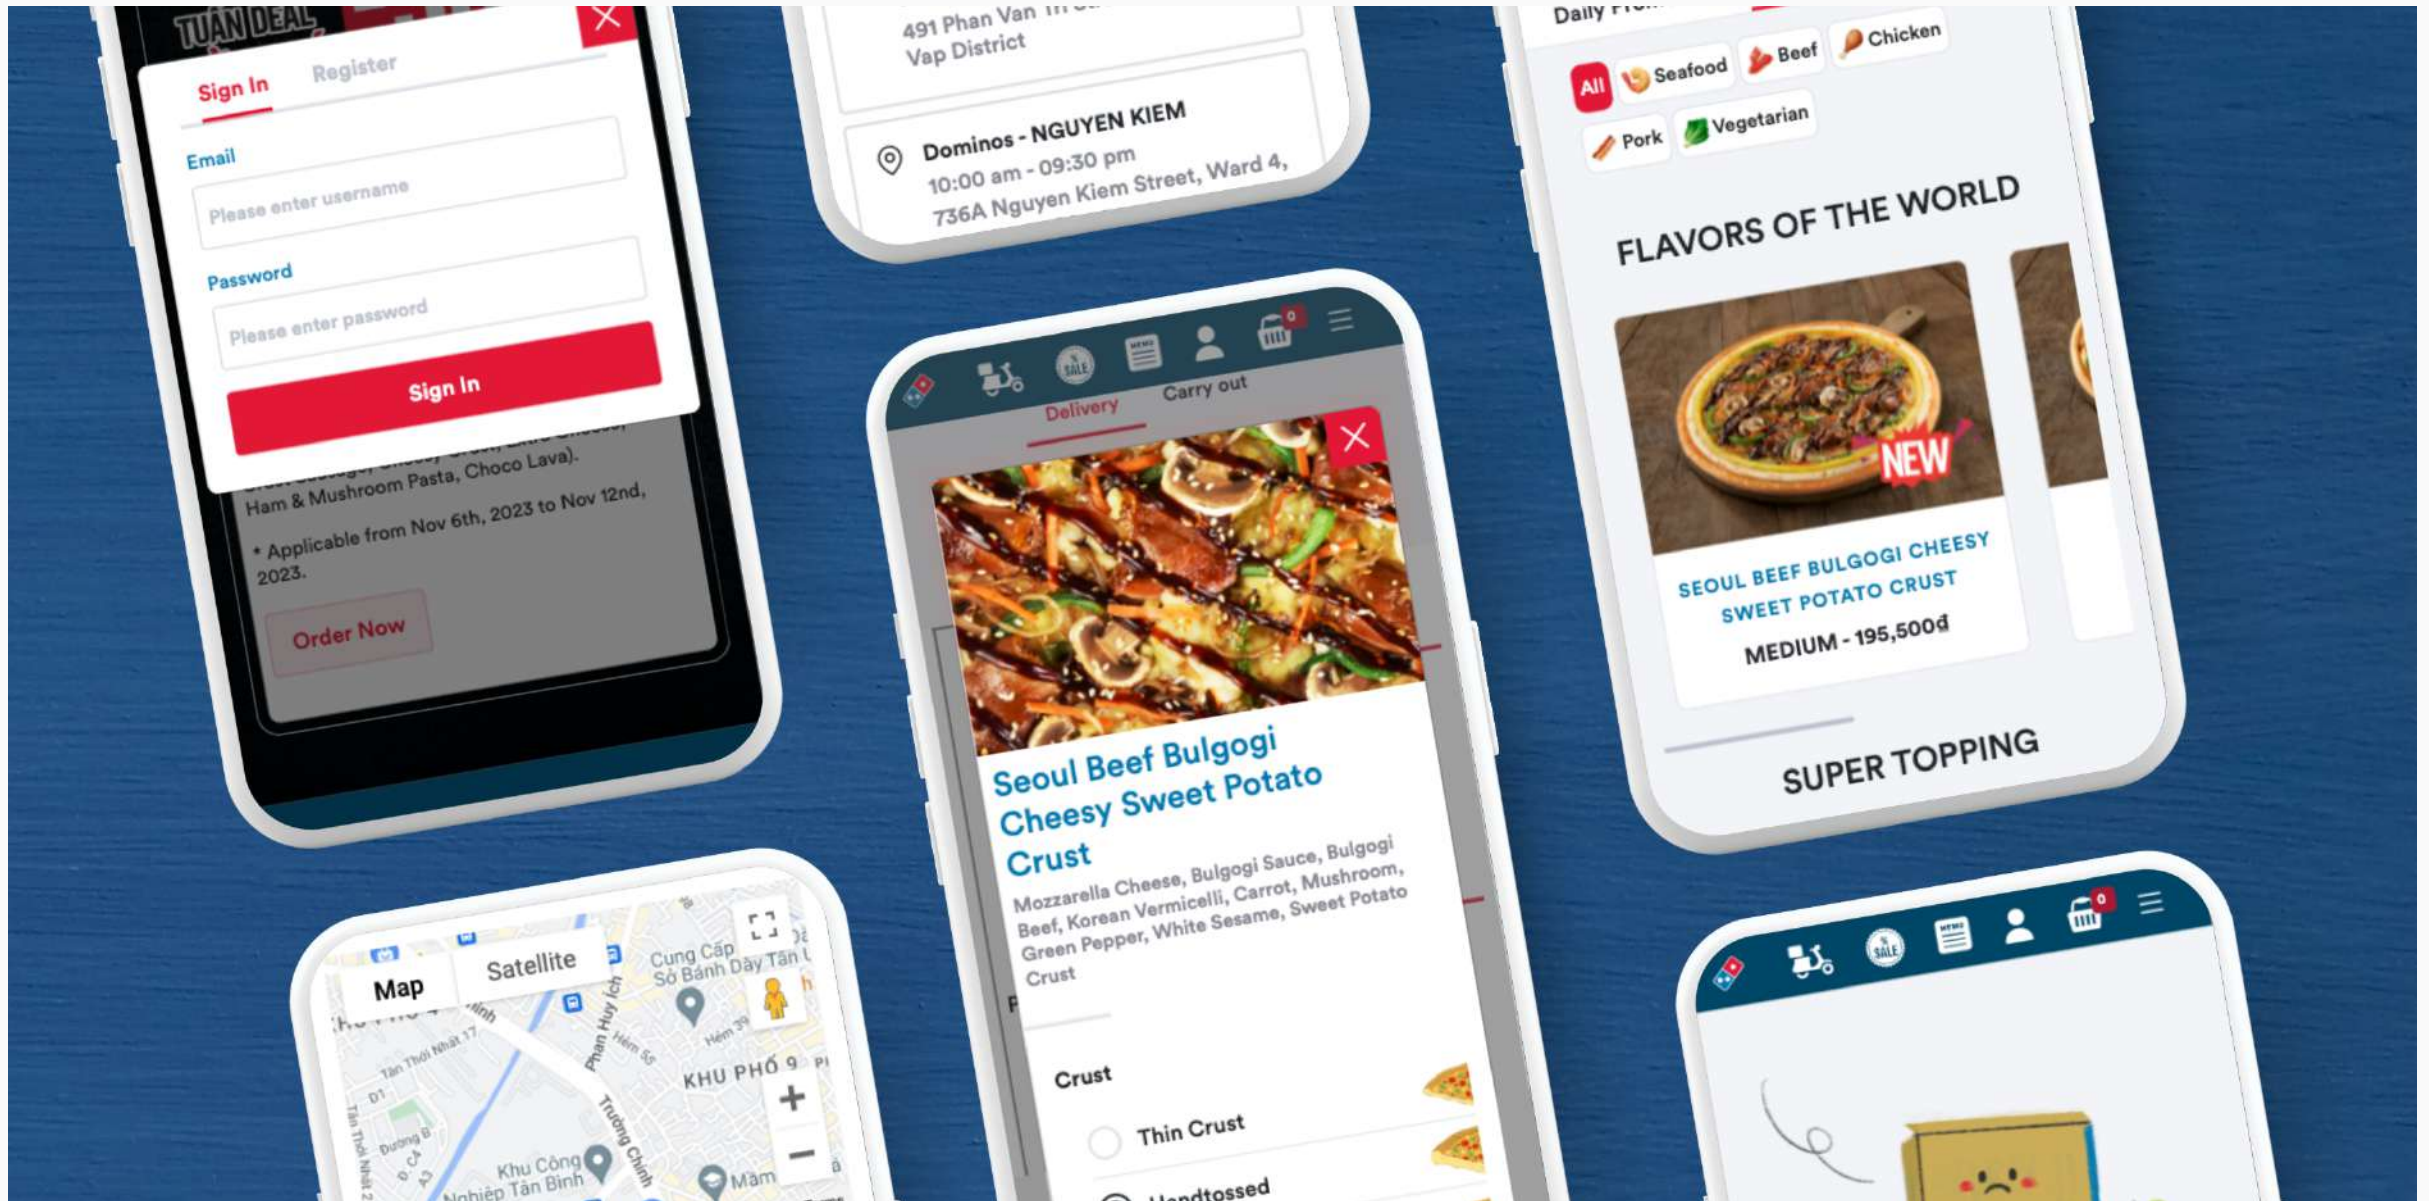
TUẦN DEAL

Sign In Register

Email

Please enter username

Password

Please enter password

Sign In

Ham & Mushroom Pasta, Choco Lava).

* Applicable from Nov 6th, 2023 to Nov 12nd, 2023.

Order Now

491 Phan Van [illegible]
Vap District

Dominos - NGUYEN KIEM
10:00 am - 09:30 pm
736A Nguyen Kiem Street, Ward 4,

Daily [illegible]

All Seafood Beef Chicken Pork Vegetarian

FLAVORS OF THE WORLD

NEW

SEOUL BEEF BULGOGI CHEESY SWEET POTATO CRUST

MEDIUM - 195,500đ

SUPER TOPPING

SALE MENU 0

Delivery Carry out

Seoul Beef Bulgogi Cheesy Sweet Potato Crust

Mozzarella Cheese, Bulgogi Sauce, Bulgogi Beef, Korean Vermicelli, Carrot, Mushroom, Green Pepper, White Sesame, Sweet Potato Crust

Crust

Thin Crust

Handtossed

Map Satellite

Cung Cấp Sỏ Bánh Dây Tân

Phan Huy Ích

Hẻm 55

Hẻm 39

KHU PHỐ 9

Tân Thới Nhất 17

Trường Chinh

Khu Công Nghiệp Tân Bình

Mầm

SALE MENU 0